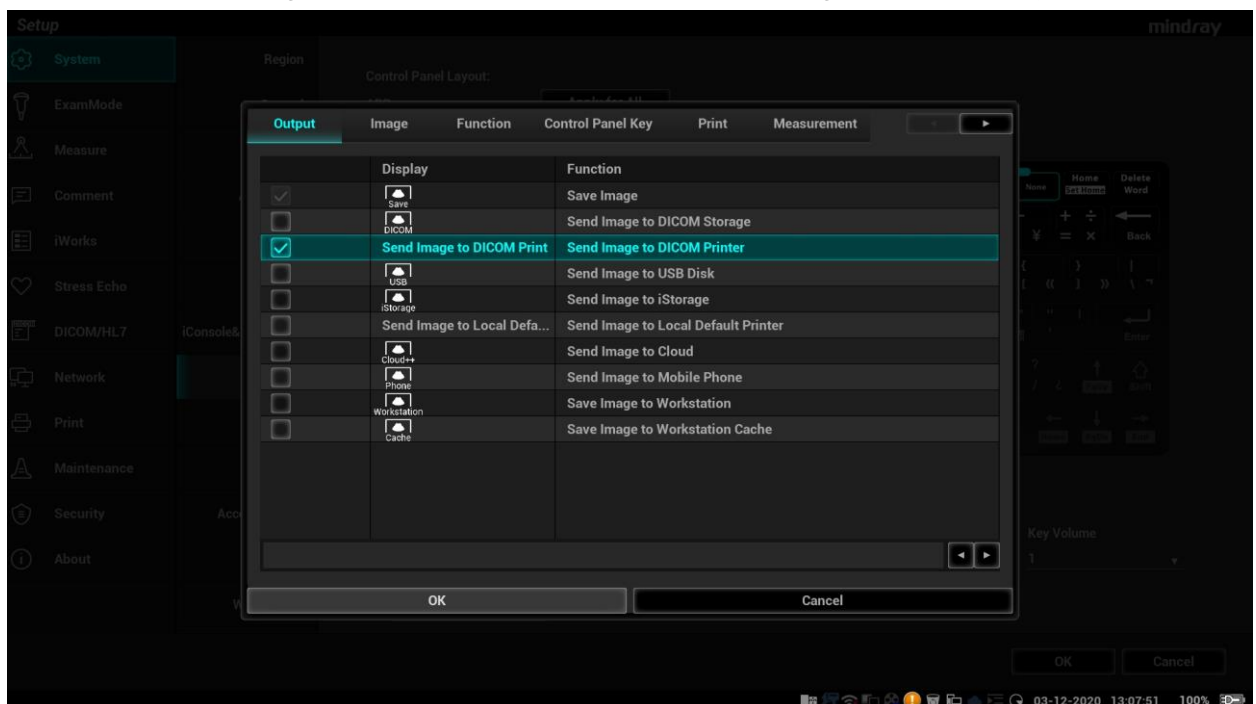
Setup

mindray

System
ExamMode
Measure
Comment
iWorks
Stress Echo
DICOM/HL7
Network
Print
Maintenance
Security
About

Region
Control Panel Layout:
iConsole&
Acc

Output | Image | Function | Control Panel Key | Print | Measurement

| | Display | Function |
|---|---|---|
| ☑ | Save | Save Image |
| ☐ | DICOM | Send Image to DICOM Storage |
| ☑ | Send Image to DICOM Print | Send Image to DICOM Printer |
| ☐ | USB | Send Image to USB Disk |
| ☐ | iStorage | Send Image to iStorage |
| ☐ | Send Image to Local Defa... | Send Image to Local Default Printer |
| ☐ | Cloud++ | Send Image to Cloud |
| ☐ | Phone | Send Image to Mobile Phone |
| ☐ | Workstation | Save Image to Workstation |
| ☐ | Cache | Save Image to Workstation Cache |

OK
Cancel

None
Home
Set Home
Delete
Word
Back
Enter
Shift

Key Volume
1

OK
Cancel

03-12-2020 13:07:51 100%